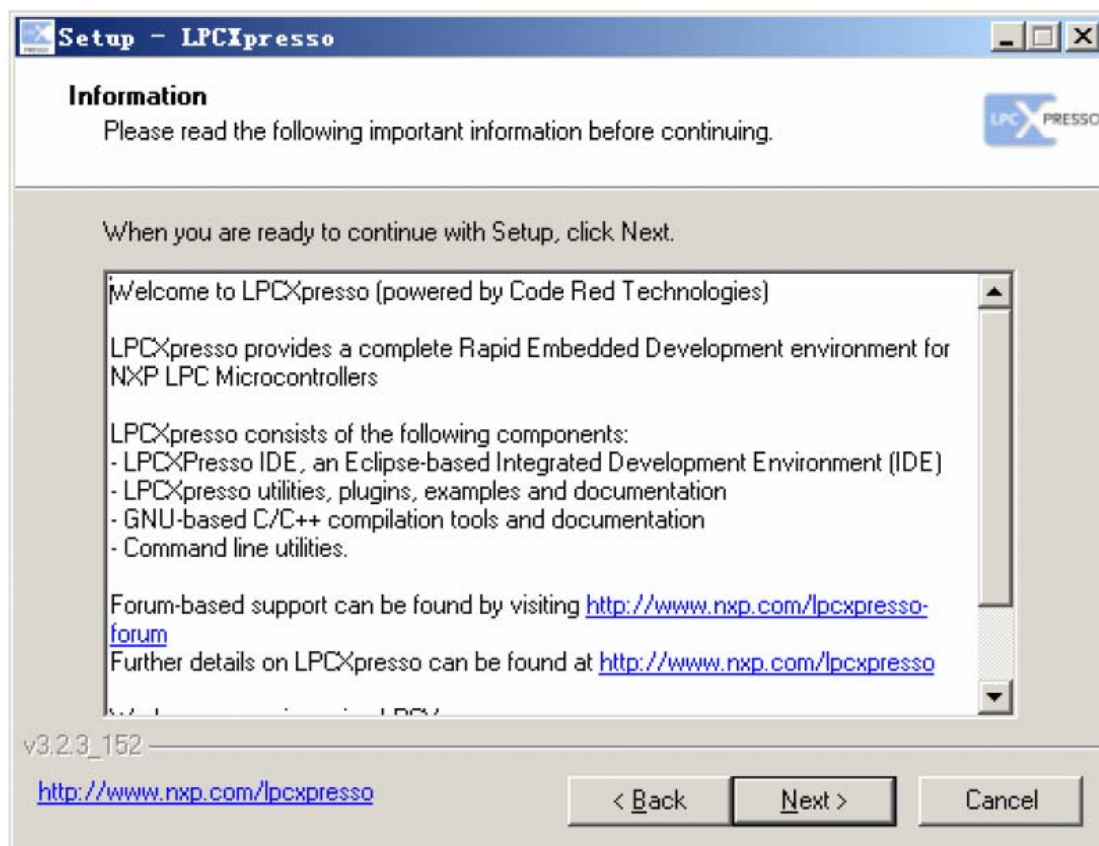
Setup - LPCXpresso

Information

Please read the following important information before continuing.

LPC PRESSO

When you are ready to continue with Setup, click Next.

Welcome to LPCXpresso (powered by Code Red Technologies)

LPCXpresso provides a complete Rapid Embedded Development environment for NXP LPC Microcontrollers

LPCXpresso consists of the following components:
- LPCXPresso IDE, an Eclipse-based Integrated Development Environment (IDE)
- LPCXpresso utilities, plugins, examples and documentation
- GNU-based C/C++ compilation tools and documentation
- Command line utilities.

Forum-based support can be found by visiting http://www.nxp.com/lpcxpresso-forum
Further details on LPCXpresso can be found at http://www.nxp.com/lpcxpresso

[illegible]

v3.2.3_152

http://www.nxp.com/lpcxpresso

< Back

Next >

Cancel